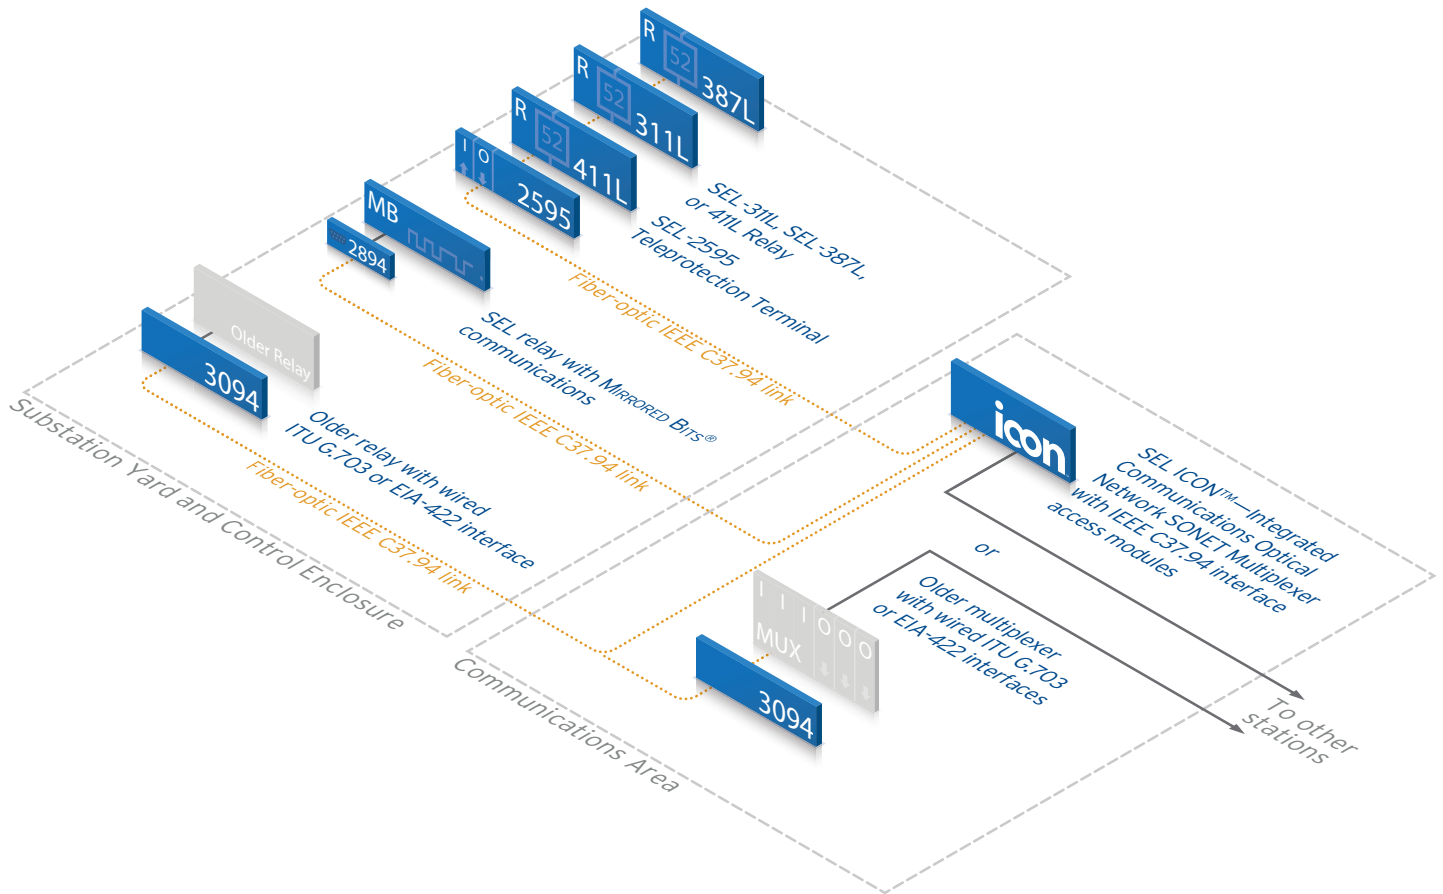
R
52
387L

R
52
311L

R
52
411L

I
O
2595

MB
2894

Older Relay
3094

SEL-311L, SEL-387L, or 411L Relay

SEL-2595 Teleprotection Terminal

Fiber-optic IEEE C37.94 link

SEL relay with MIRRORED BITS® communications

Fiber-optic IEEE C37.94 link

Older relay with wired ITU G.703 or EIA-422 interface

Fiber-optic IEEE C37.94 link

Substation Yard and Control Enclosure

icon

SEL ICON™—Integrated Communications Optical Network SONET Multiplexer with IEEE C37.94 interface access modules

or

I
I
I
MUX
O
O
O

3094

Older multiplexer with wired ITU G.703 or EIA-422 interfaces

To other stations

Communications Area